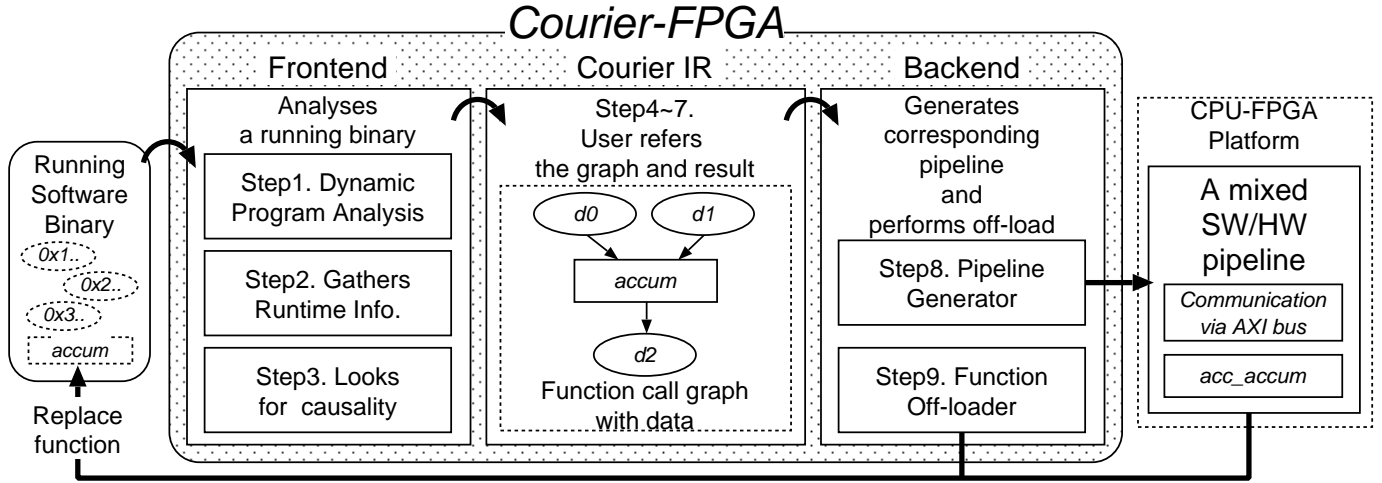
Courier-FPGA

Running Software Binary

0x1..

0x2..

0x3..

accum

Replace function

Frontend

Analyses a running binary

Step1. Dynamic Program Analysis

Step2. Gathers Runtime Info.

Step3. Looks for causality

Courier IR

Step4~7. User refers the graph and result

d0

d1

accum

d2

Function call graph with data

Backend

Generates corresponding pipeline and performs off-load

Step8. Pipeline Generator

Step9. Function Off-loader

CPU-FPGA Platform

A mixed SW/HW pipeline

Communication via AXI bus

acc_accum